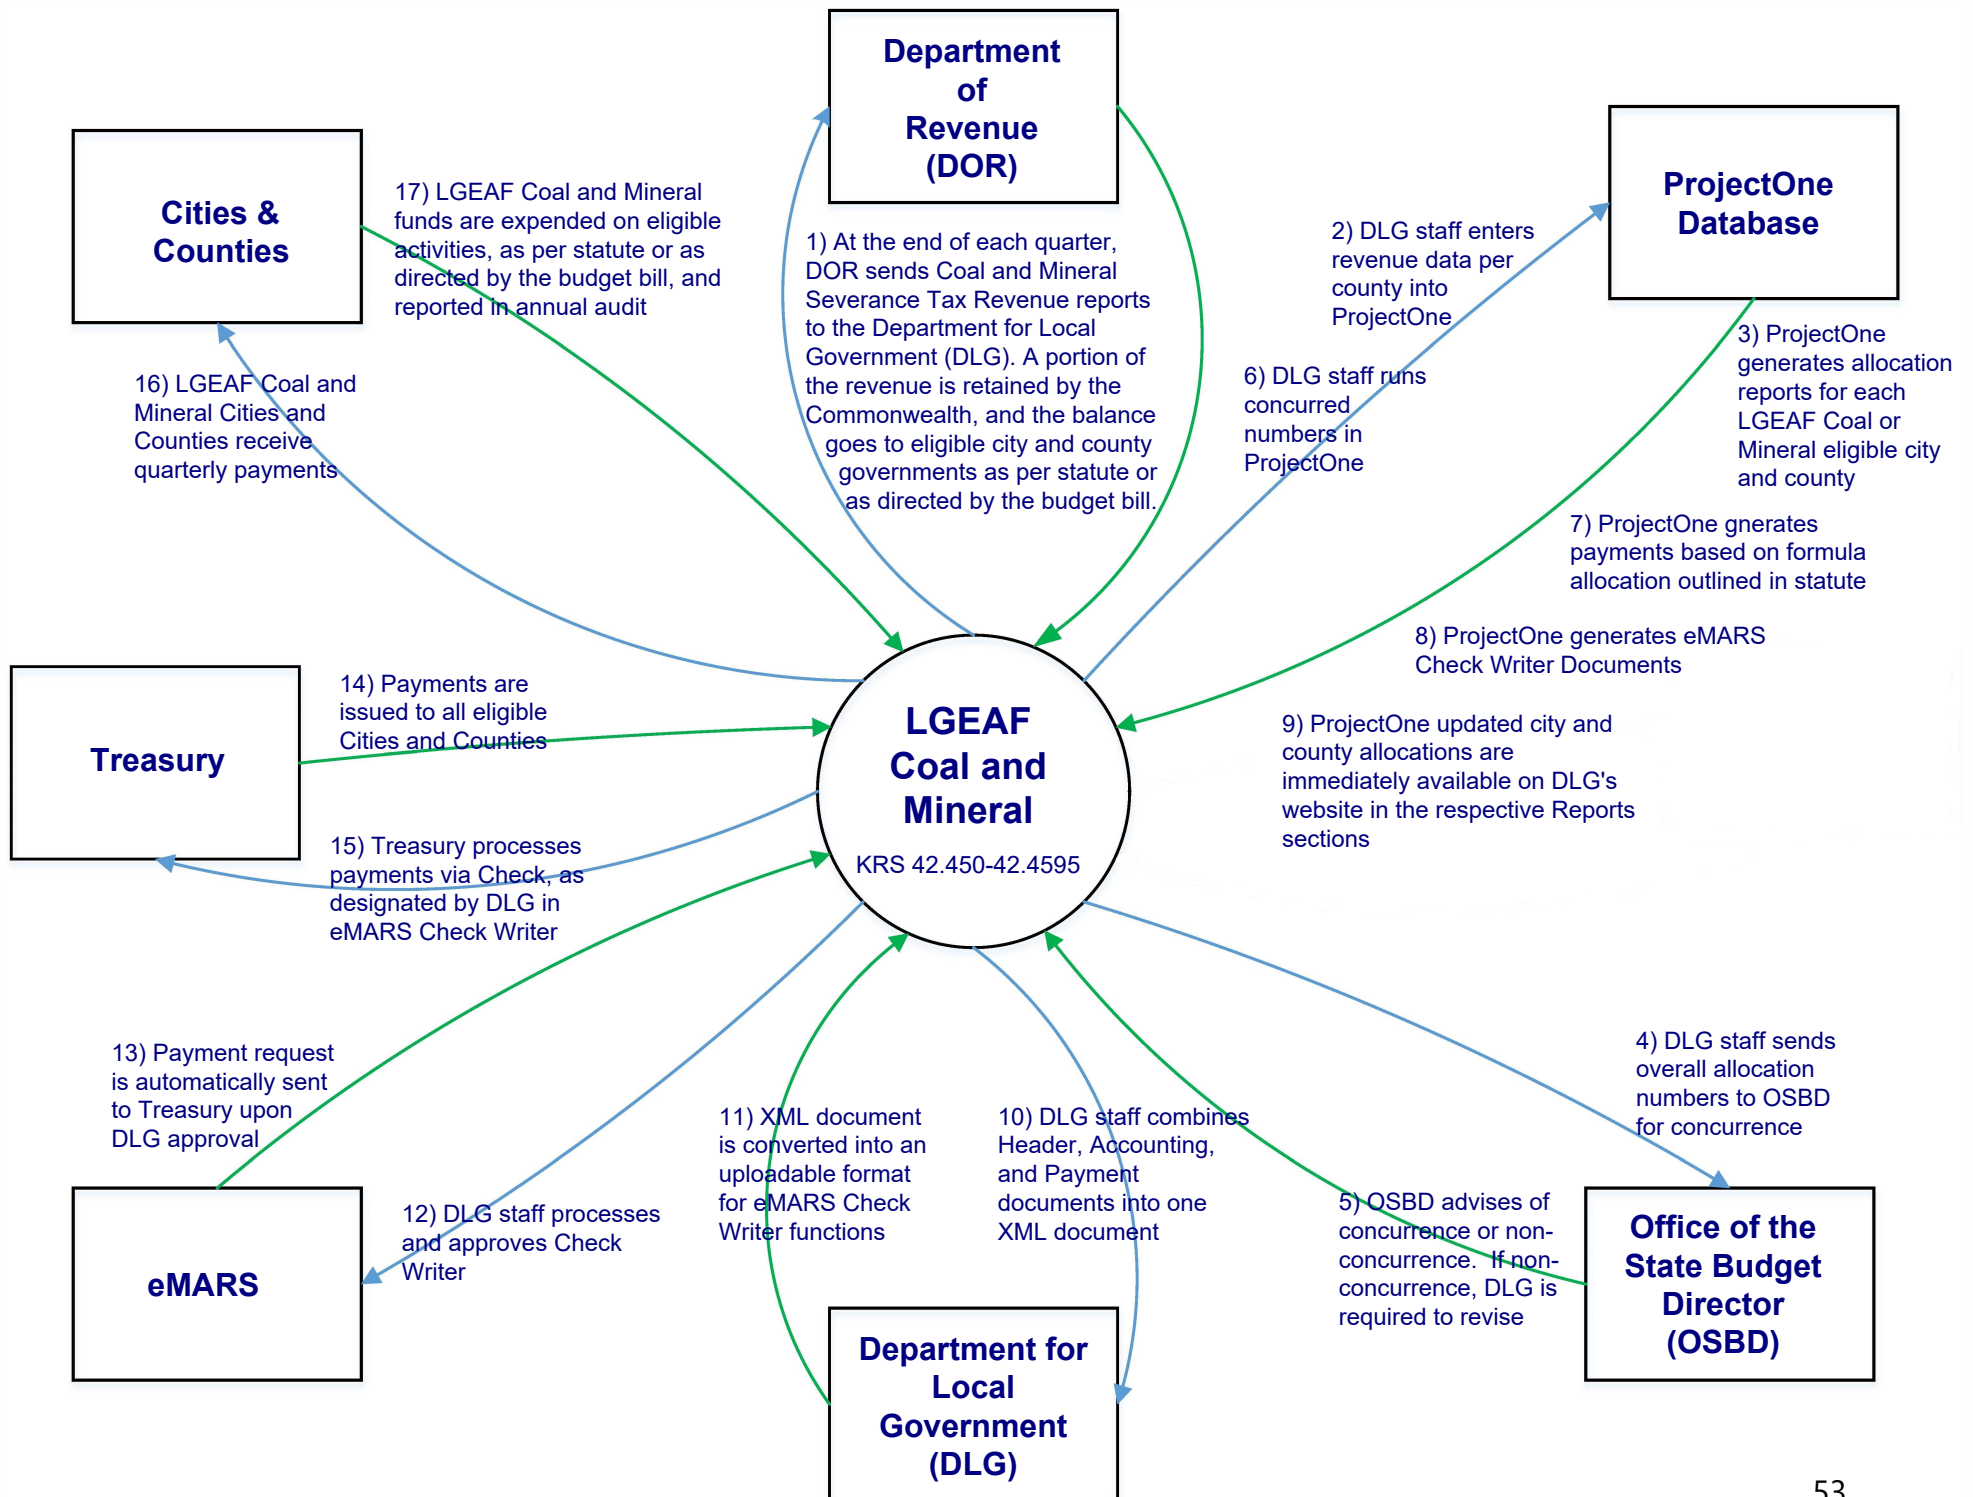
Department of Revenue (DOR)

Cities & Counties

ProjectOne Database

17) LGEAF Coal and Mineral funds are expended on eligible activities, as per statute or as directed by the budget bill, and reported in annual audit

1) At the end of each quarter, DOR sends Coal and Mineral Severance Tax Revenue reports to the Department for Local Government (DLG). A portion of the revenue is retained by the Commonwealth, and the balance goes to eligible city and county governments as per statute or as directed by the budget bill.

2) DLG staff enters revenue data per county into ProjectOne

3) ProjectOne generates allocation reports for each LGEAF Coal or Mineral eligible city and county

16) LGEAF Coal and Mineral Cities and Counties receive quarterly payments

6) DLG staff runs concurred numbers in ProjectOne

7) ProjectOne gnerates payments based on formula allocation outlined in statute

8) ProjectOne generates eMARS Check Writer Documents

Treasury

14) Payments are issued to all eligible Cities and Counties

LGEAF Coal and Mineral

KRS 42.450-42.4595

9) ProjectOne updated city and county allocations are immediately available on DLG's website in the respective Reports sections

15) Treasury processes payments via Check, as designated by DLG in eMARS Check Writer

13) Payment request is automatically sent to Treasury upon DLG approval

4) DLG staff sends overall allocation numbers to OSBD for concurrence

11) XML document is converted into an uploadable format for eMARS Check Writer functions

10) DLG staff combines Header, Accounting, and Payment documents into one XML document

eMARS

12) DLG staff processes and approves Check Writer

5) OSBD advises of concurrence or non-concurrence. If non-concurrence, DLG is required to revise

Office of the State Budget Director (OSBD)

Department for Local Government (DLG)

53